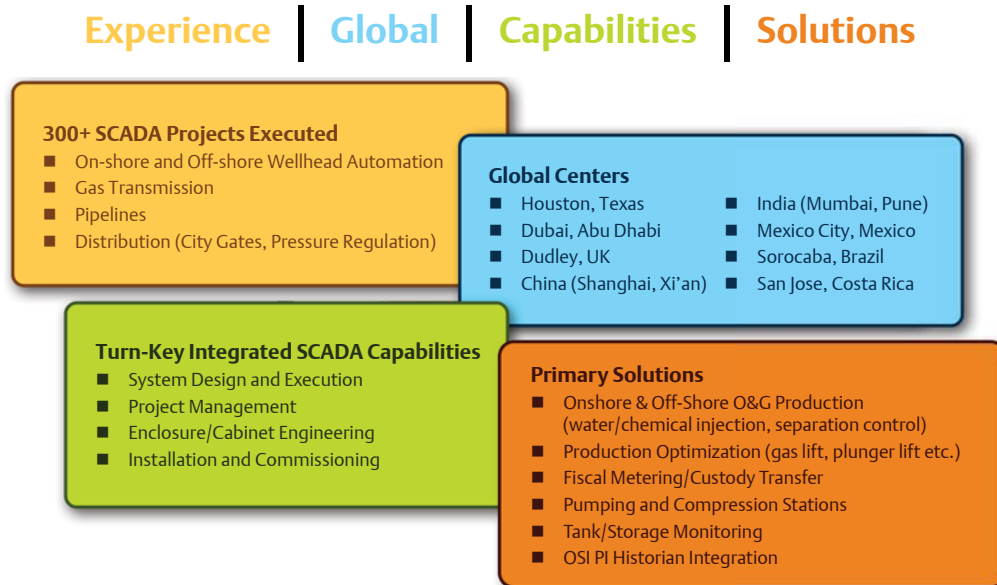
Experience | Global | Capabilities | Solutions

300+ SCADA Projects Executed
- On-shore and Off-shore Wellhead Automation
- Gas Transmission
- Pipelines
- Distribution (City Gates, Pressure Regulation)

Global Centers
- Houston, Texas
- Dubai, Abu Dhabi
- Dudley, UK
- China (Shanghai, Xi'an)
- India (Mumbai, Pune)
- Mexico City, Mexico
- Sorocaba, Brazil
- San Jose, Costa Rica

Turn-Key Integrated SCADA Capabilities
- System Design and Execution
- Project Management
- Enclosure/Cabinet Engineering
- Installation and Commissioning

Primary Solutions
- Onshore & Off-Shore O&G Production (water/chemical injection, separation control)
- Production Optimization (gas lift, plunger lift etc.)
- Fiscal Metering/Custody Transfer
- Pumping and Compression Stations
- Tank/Storage Monitoring
- OSI PI Historian Integration